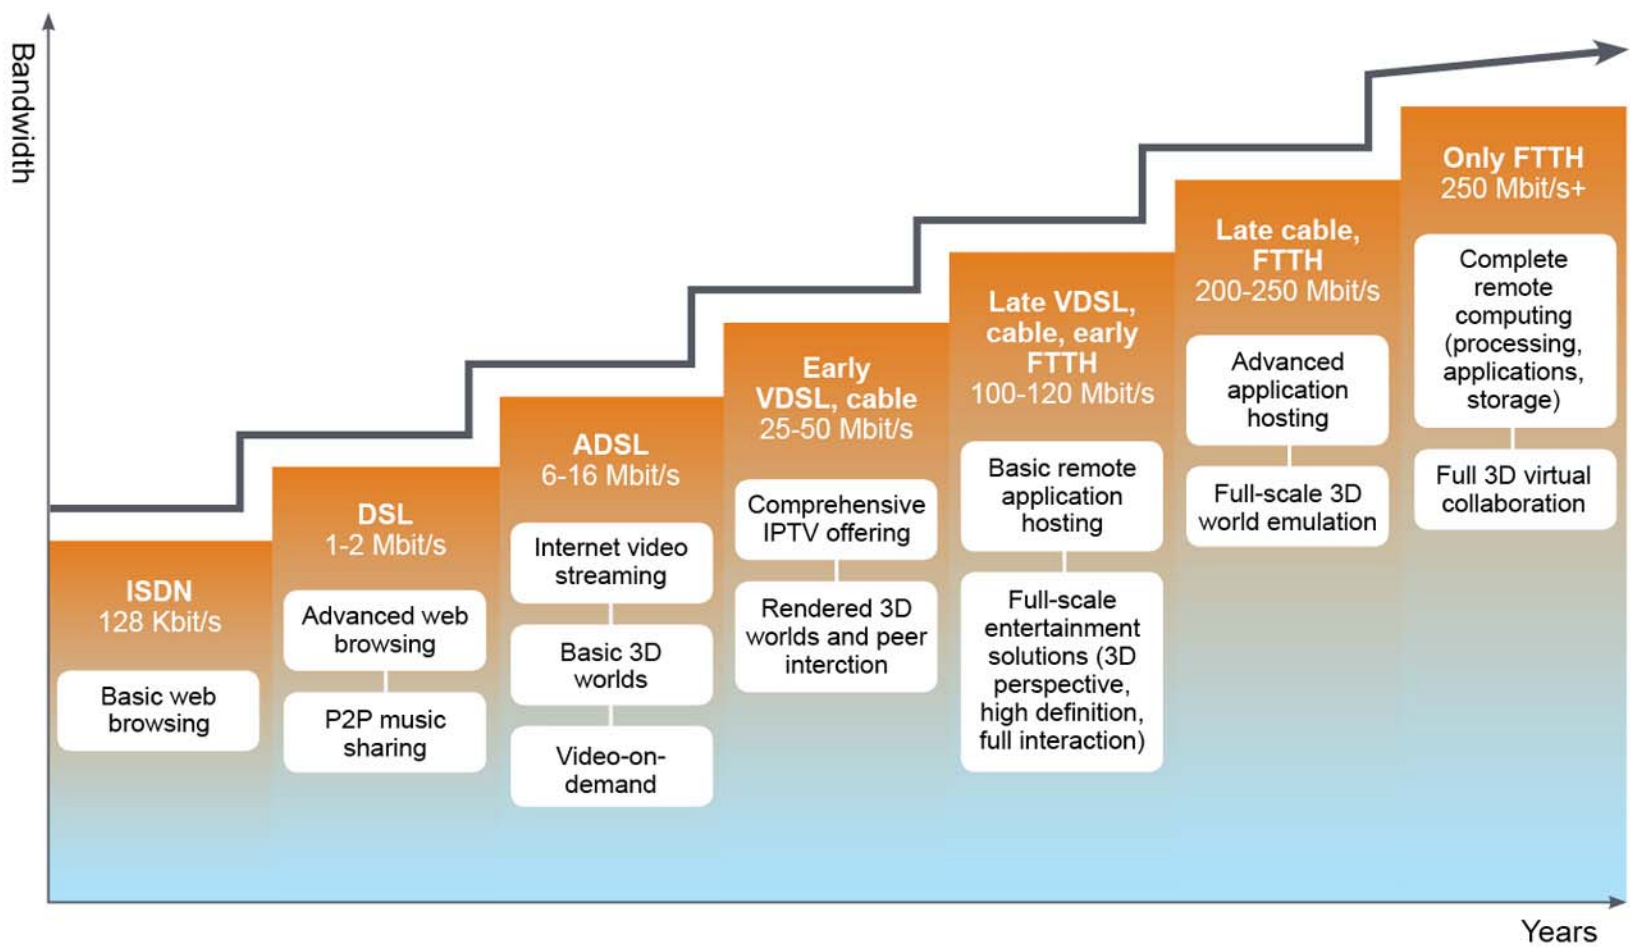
Bandwidth

ISDN
128 Kbit/s

Basic web browsing

DSL
1-2 Mbit/s

Advanced web browsing

P2P music sharing

ADSL
6-16 Mbit/s

Internet video streaming

Basic 3D worlds

Video-on-demand

Early VDSL, cable
25-50 Mbit/s

Comprehensive IPTV offering

Rendered 3D worlds and peer interction

Late VDSL, cable, early FTTH
100-120 Mbit/s

Basic remote application hosting

Full-scale entertainment solutions (3D perspective, high definition, full interaction)

Late cable, FTTH
200-250 Mbit/s

Advanced application hosting

Full-scale 3D world emulation

Only FTTH
250 Mbit/s+

Complete remote computing (processing, applications, storage)

Full 3D virtual collaboration

Years